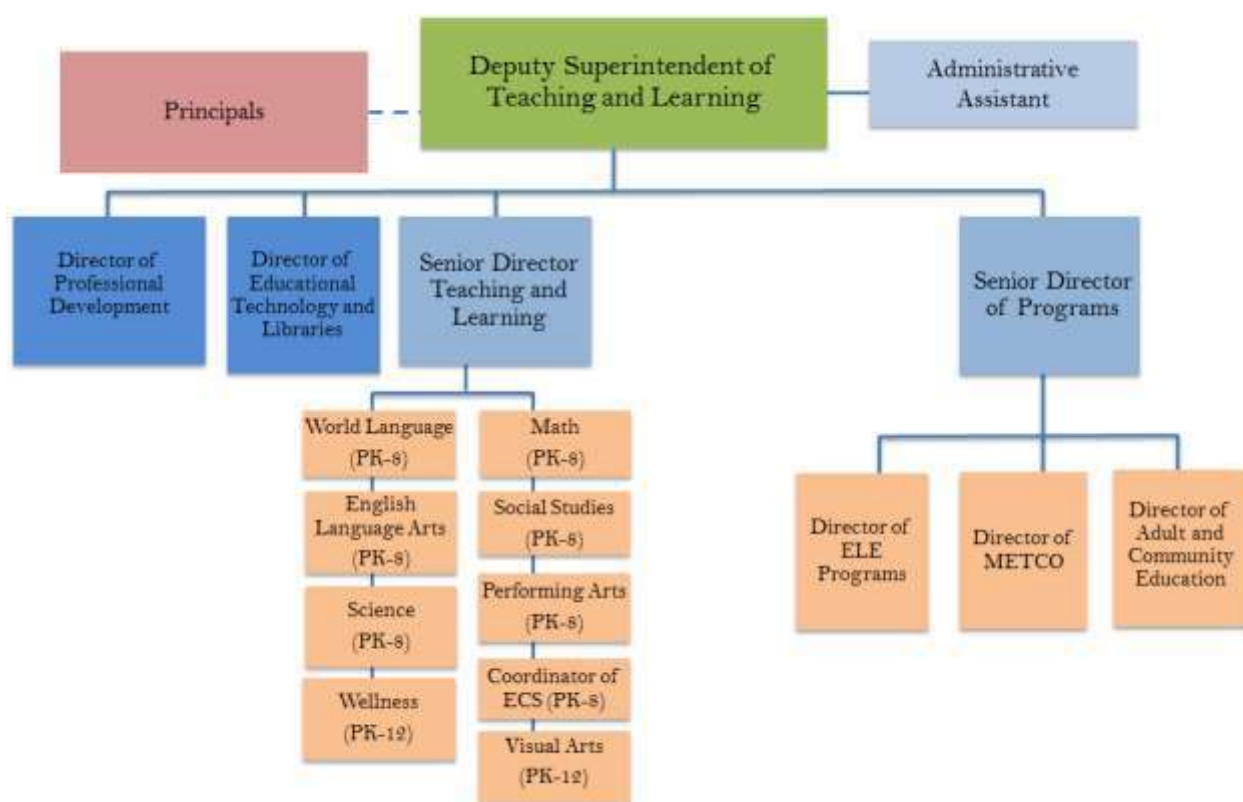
Principals

Deputy Superintendent of Teaching and Learning

Administrative Assistant

Director of Professional Development

Director of Educational Technology and Libraries

Senior Director Teaching and Learning

Senior Director of Programs

World Language (PK-8)

English Language Arts (PK-8)

Science (PK-8)

Wellness (PK-12)

Math (PK-8)

Social Studies (PK-8)

Performing Arts (PK-8)

Coordinator of ECS (PK-8)

Visual Arts (PK-12)

Director of ELE Programs

Director of METCO

Director of Adult and Community Education